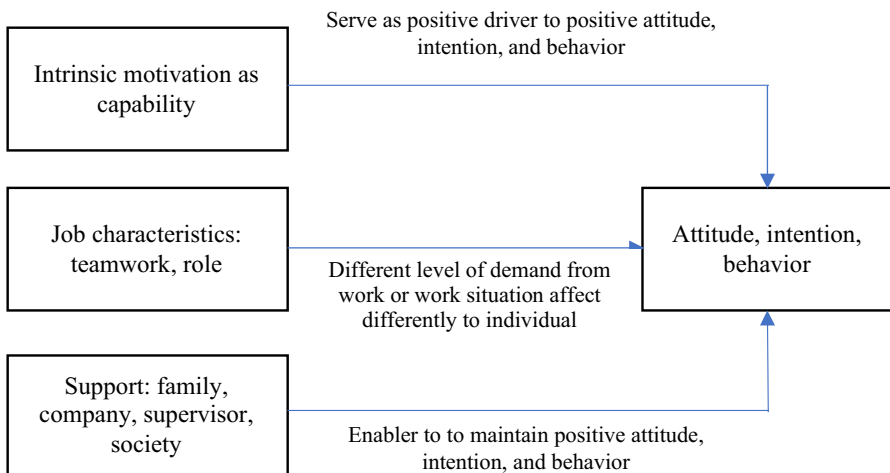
Serve as positive driver to positive attitude, intention, and behavior

Intrinsic motivation as capability

Job characteristics: teamwork, role

Different level of demand from work or work situation affect differently to individual

Attitude, intention, behavior

Support: family, company, supervisor, society

Enabler to to maintain positive attitude, intention, and behavior